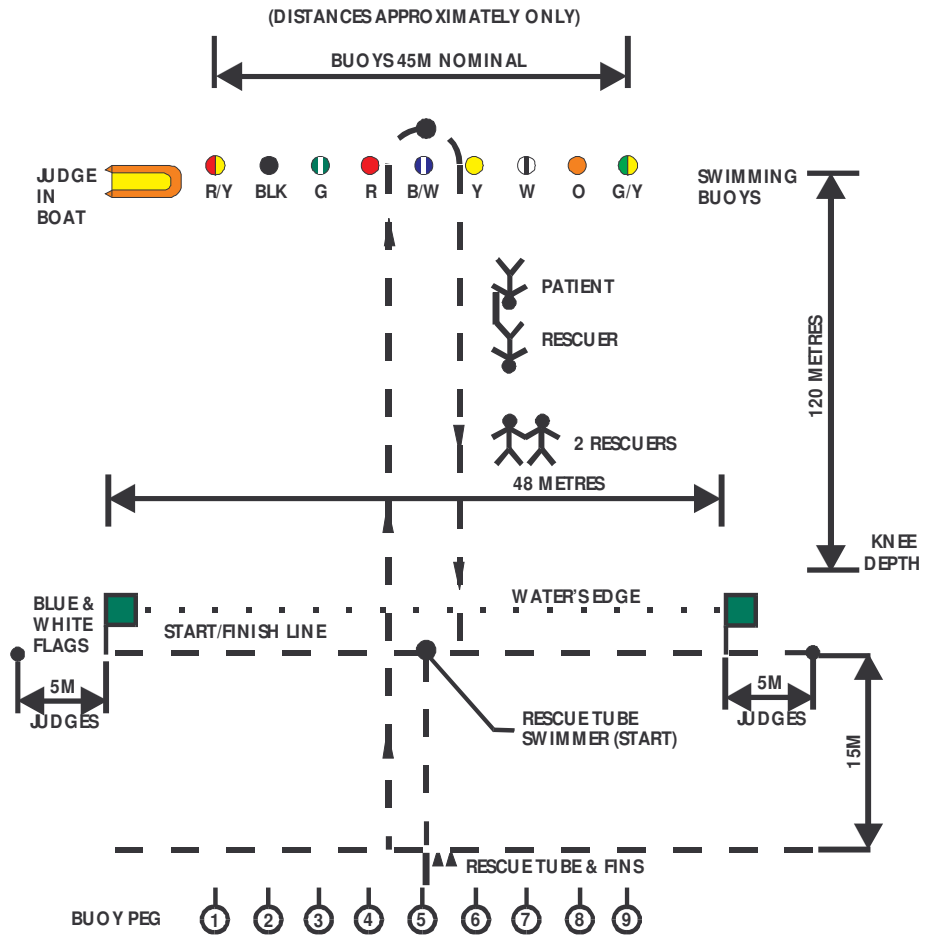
(DISTANCES APPROXIMATELY ONLY)

BUOYS 45M NOMINAL

JUDGE IN BOAT

R/Y BLK G R B/W Y W O G/Y

SWIMMING BUOYS

PATIENT

RESCUER

2 RESCUERS

48 METRES

120 METRES

KNEE DEPTH

BLUE & WHITE FLAGS

WATER'S EDGE

START/FINISH LINE

5M

JUDGES

RESCUE TUBE SWIMMER (START)

5M

JUDGES

15M

RESCUE TUBE & FINS

BUOY PEG

1 2 3 4 5 6 7 8 9